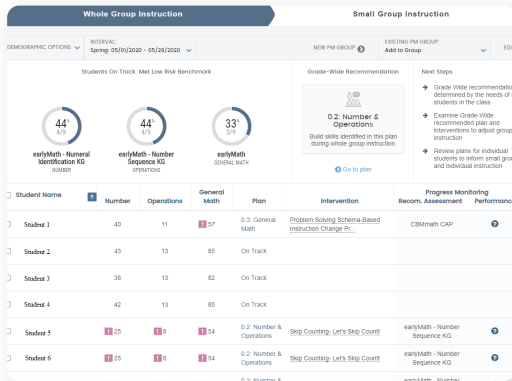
Whole Group Instruction

Small Group Instruction

DEMOGRAPHIC OPTIONS

INTERVAL:
Spring: 05/01/2020 ~ 05/29/2020

NEW PM GROUP

EXISTING PM GROUP:
Add to Group

EDI

Students On Track: Met Low Risk Benchmark

44%
4/9
earlyMath - Numeral Identification KG
NUMBER

44%
4/9
earlyMath - Number Sequence KG
OPERATIONS

33%
3/9
earlyMath
GENERAL MATH

Grade-Wide Recommendation

0.2: Number & Operations

Build skills identified in this plan during whole group instruction

Go to plan

Next Steps

Grade Wide recommendation determined by the needs of students in the class

Examine Grade-Wide recommended plan and interventions to adjust group instruction

Review plans for individual students to inform small group and individual instruction

| Student Name | Number | Operations | General Math | Plan | Intervention | Progress Monitoring Recom. Assessment | Performance |
|---|---|---|---|---|---|---|---|
| Student 1 | 40 | 11 | ! 57 | 0.3: General Math | Problem Solving Schema-Based Instruction Change Pr... | CBMmath CAP | ? |
| Student 2 | 43 | 13 | 85 | On Track | | | |
| Student 3 | 38 | 13 | 82 | On Track | | | |
| Student 4 | 42 | 13 | 85 | On Track | | | |
| Student 5 | ! 25 | ! 8 | ! 54 | 0.2: Number & Operations | Skip Counting- Let's Skip Count! | earlyMath - Number Sequence KG | ? |
| Student 6 | ! 25 | ! 8 | ! 54 | 0.2: Number & Operations | Skip Counting- Let's Skip Count! | earlyMath - Number Sequence KG | ? |
| | | | | 0.2: Number & | | | |